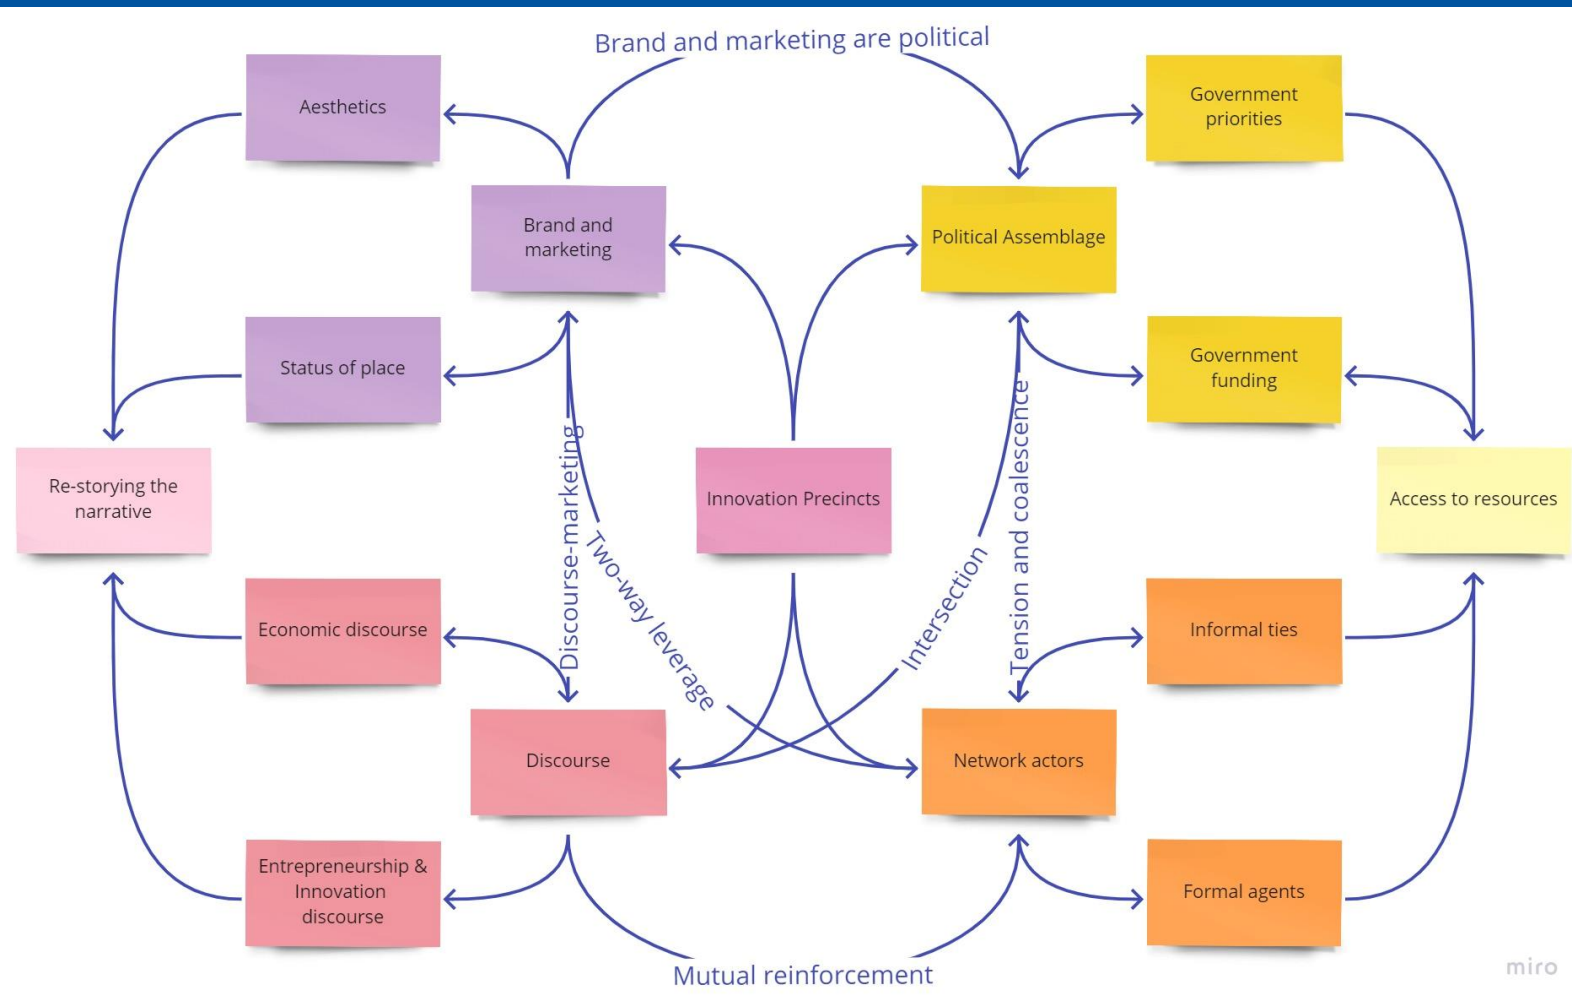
Brand and marketing are political

Aesthetics

Government priorities

Brand and marketing

Political Assemblage

Status of place

Government funding

Re-storying the narrative

Discourse-marketing

Two-way leverage

Innovation Precincts

Intersection

Tension and coalescence

Access to resources

Economic discourse

Informal ties

Discourse

Network actors

Entrepreneurship & Innovation discourse

Formal agents

Mutual reinforcement

miro